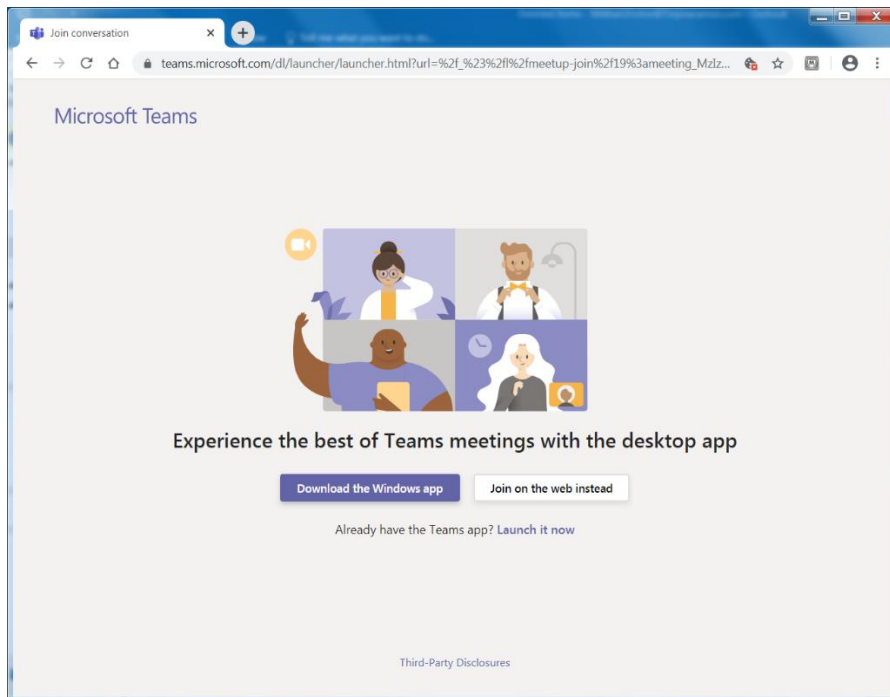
Join conversation

teams.microsoft.com/dl/launcher/launcher.html?url=%2f_%23%2fl%2fmeetup-join%2f19%3ameeting_Mzlz...

Microsoft Teams

Experience the best of Teams meetings with the desktop app

Download the Windows app

Join on the web instead

Already have the Teams app? Launch it now

Third-Party Disclosures